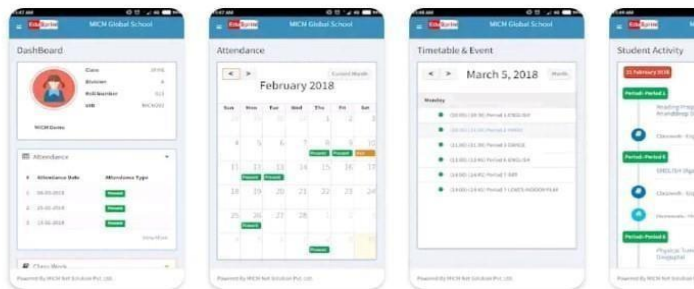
MCN Global School

DashBoard

Class
Division
RollNumber
GRN

MCN Demo

Attendance

#	Attendance Date	Attendance Type
1	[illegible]	Present
2	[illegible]	Present
3	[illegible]	Present

View More

Class Work

Powered by MCN Net Solution Pvt. Ltd.

MCN Global School

Attendance

Current Month

February 2018

| Sun | Mon | Tue | Wed | Thu | Fri | Sat |
|---|---|---|---|---|---|---|
| 28 | 29 | 30 | 31 | 1 | 2 | 3 |
| 4 | 5 | 6 | 7 | 8 | 9 | 10 |
| 11 | 12 | 13 | 14 | 15 | 16 | 17 |
| 18 | 19 | 20 | 21 | 22 | 23 | 24 |
| 25 | 26 | 27 | 28 | 1 | 2 | 3 |
| 4 | 5 | 6 | 7 | 8 | 9 | 10 |

Present
Present
Present
Present
Present
Present

Powered by MCN Net Solution Pvt. Ltd.

MCN Global School

Timetable & Event

March 5, 2018

Month

Monday

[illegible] Period 1 ENGLISH
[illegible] Period 2 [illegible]
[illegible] Period 3 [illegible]
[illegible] Period 4 ENGLISH
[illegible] Period 5 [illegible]
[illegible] Period 7 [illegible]

Powered by MCN Net Solution Pvt. Ltd.

Student Activity

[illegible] February 2018

Period-Period 1

Reading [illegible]

Classwork - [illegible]

Period-Period 6

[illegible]

Classwork - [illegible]

Homework - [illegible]

Period-Period 8

Physical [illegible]

Powered by MCN Net Solution Pvt. Ltd.